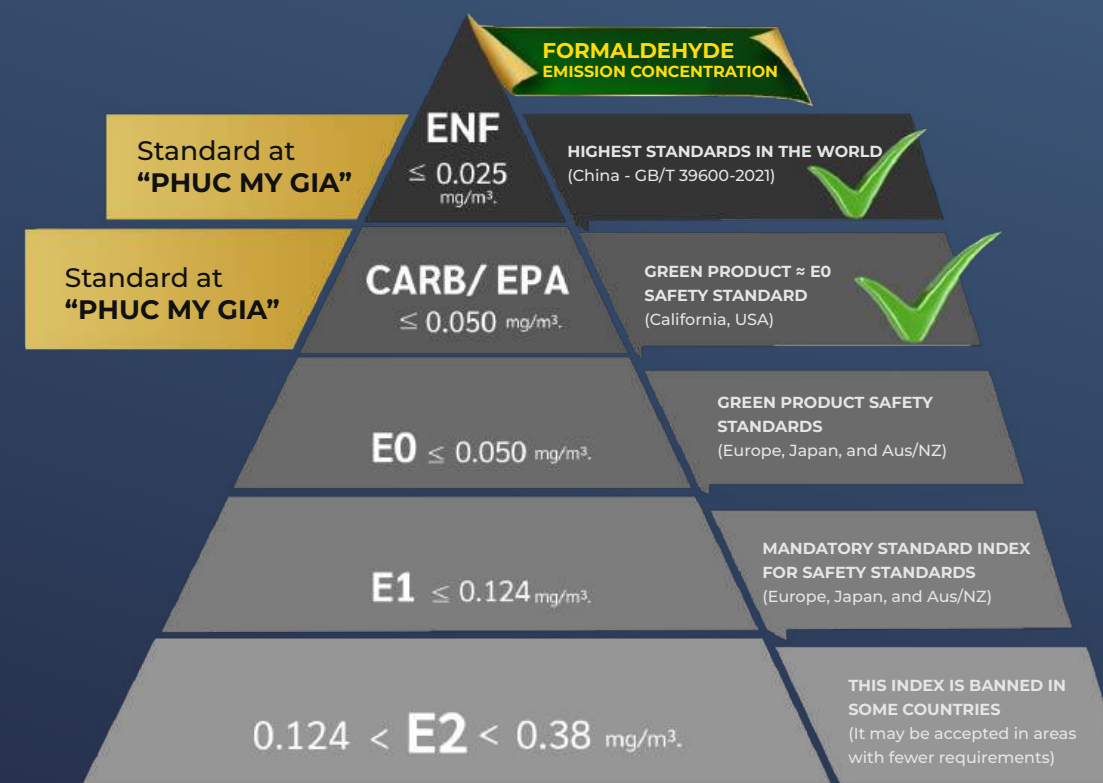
FORMALDEHYDE
EMISSION CONCENTRATION

Standard at
"PHUC MY GIA"

ENF
$\leq 0.025$ mg/m³.

HIGHEST STANDARDS IN THE WORLD
(China - GB/T 39600-2021)

Standard at
"PHUC MY GIA"

CARB/ EPA
$\leq 0.050$ mg/m³.

GREEN PRODUCT ≈ E0
SAFETY STANDARD
(California, USA)

E0 $\leq 0.050$ mg/m³.

GREEN PRODUCT SAFETY STANDARDS
(Europe, Japan, and Aus/NZ)

E1 $\leq 0.124$ mg/m³.

MANDATORY STANDARD INDEX FOR SAFETY STANDARDS
(Europe, Japan, and Aus/NZ)

$0.124 <$ E2 $< 0.38$ mg/m³.

THIS INDEX IS BANNED IN SOME COUNTRIES
(It may be accepted in areas with fewer requirements)